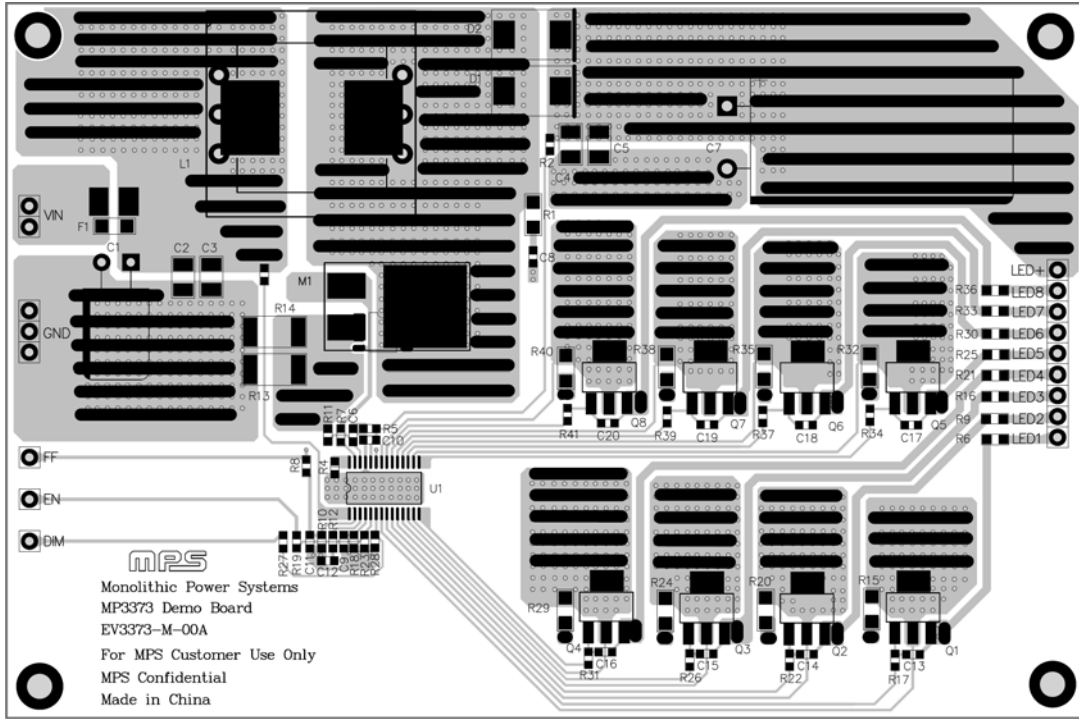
D2
D1
L1
R2
C5
C7
C4
R1
C8
VIN
F1
C1
C2
C3
GND
M1
R14
R13
LED+
R36 LED8
R33 LED7
R30 LED6
R25 LED5
R21 LED4
R16 LED3
R9 LED2
R6 LED1
R40
R38
R35
R32
R41
C20
Q8
R39
C19
Q7
R37
C18
Q6
R34
C17
Q5
R11
R7
R5
R6
C10
R8
R4
U1
FF
EN
DIM
R10
R12
R27
R19
C11
C12
C9
R18
R28
R3
mps
Monolithic Power Systems
MP3373 Demo Board
EV3373-M-00A
For MPS Customer Use Only
MPS Confidential
Made in China
R29
R24
R20
R15
Q4
C16
R31
C15
R26
Q3
C14
R22
Q2
C13
R17
Q1